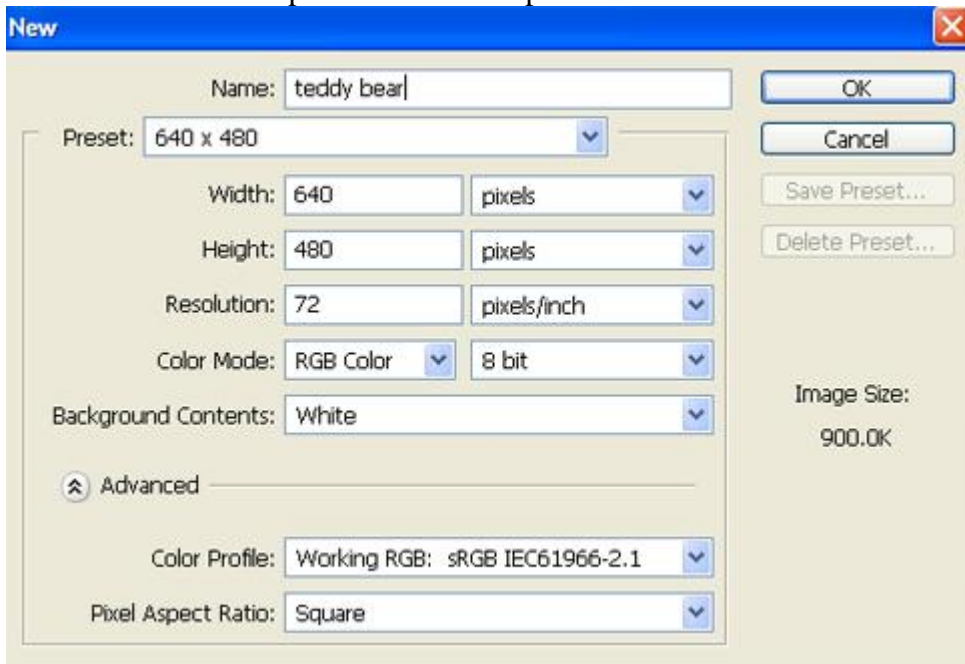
New

Name: teddy bear

Preset: 640 x 480

Width: 640 pixels

Height: 480 pixels

Resolution: 72 pixels/inch

Color Mode: RGB Color 8 bit

Background Contents: White

Advanced

Color Profile: Working RGB: sRGB IEC61966-2.1

Pixel Aspect Ratio: Square

OK

Cancel

Save Preset...

Delete Preset...

Image Size:

900.0K